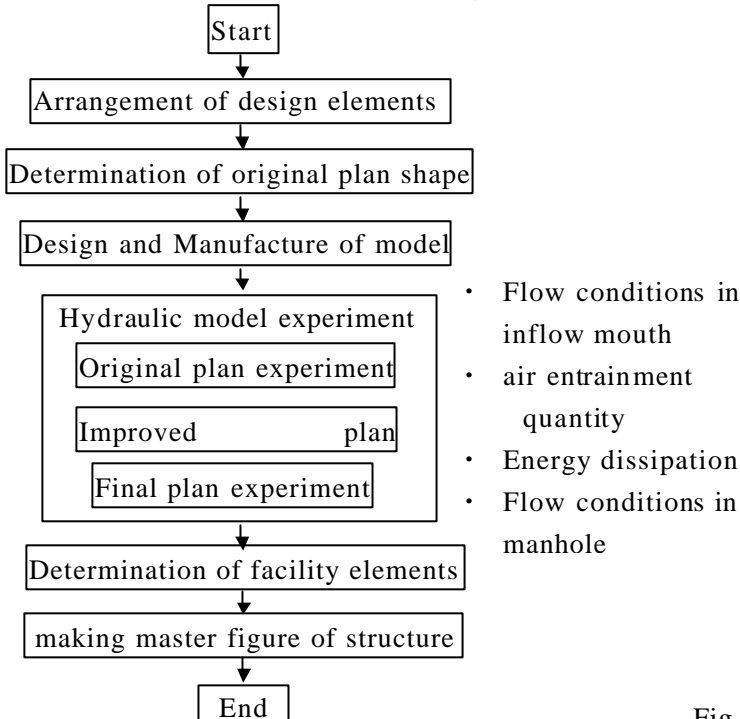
Start

Arrangement of design elements

Determination of original plan shape

Design and Manufacture of model

Hydraulic model experiment

Original plan experiment

Improved plan

Final plan experiment

・ Flow conditions in inflow mouth
・ air entrainment quantity
・ Energy dissipation
・ Flow conditions in manhole

Determination of facility elements

making master figure of structure

End

Fig